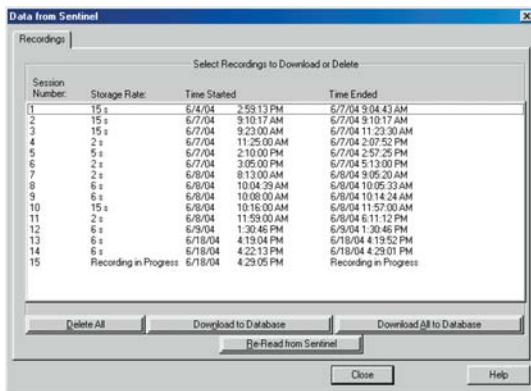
Data from Sentinel

Recordings

Select Recordings to Download or Delete

| Session Number: | Storage Rate: | Time Started | | Time Ended |
|---|---|---|---|---|
| 1 | 15 s | 6/4/04 | 2:59:13 PM | 6/7/04 9:04:43 AM |
| 2 | 15 s | 6/7/04 | 9:10:17 AM | 6/7/04 9:10:17 AM |
| 3 | 15 s | 6/7/04 | 9:23:00 AM | 6/7/04 11:23:30 AM |
| 4 | 2 s | 6/7/04 | 11:25:00 AM | 6/7/04 2:07:52 PM |
| 5 | 5 s | 6/7/04 | 2:10:00 PM | 6/7/04 2:57:25 PM |
| 6 | 2 s | 6/7/04 | 3:05:00 PM | 6/7/04 5:13:00 PM |
| 7 | 2 s | 6/8/04 | 8:13:00 AM | 6/8/04 9:05:20 AM |
| 8 | 6 s | 6/8/04 | 10:04:39 AM | 6/8/04 10:05:33 AM |
| 9 | 6 s | 6/8/04 | 10:08:00 AM | 6/8/04 10:14:24 AM |
| 10 | 15 s | 6/8/04 | 10:16:00 AM | 6/8/04 11:57:00 AM |
| 11 | 2 s | 6/8/04 | 11:59:00 AM | 6/8/04 6:11:12 PM |
| 12 | 6 s | 6/9/04 | 1:30:46 PM | 6/9/04 1:30:46 PM |
| 13 | 6 s | 6/18/04 | 4:19:04 PM | 6/18/04 4:19:52 PM |
| 14 | 6 s | 6/18/04 | 4:22:13 PM | 6/18/04 4:29:01 PM |
| 15 | Recording in Progress | 6/18/04 | 4:29:05 PM | Recording in Progress |

Delete All | Download to Database | Download All to Database

Re-Read from Sentinel

Close | Help